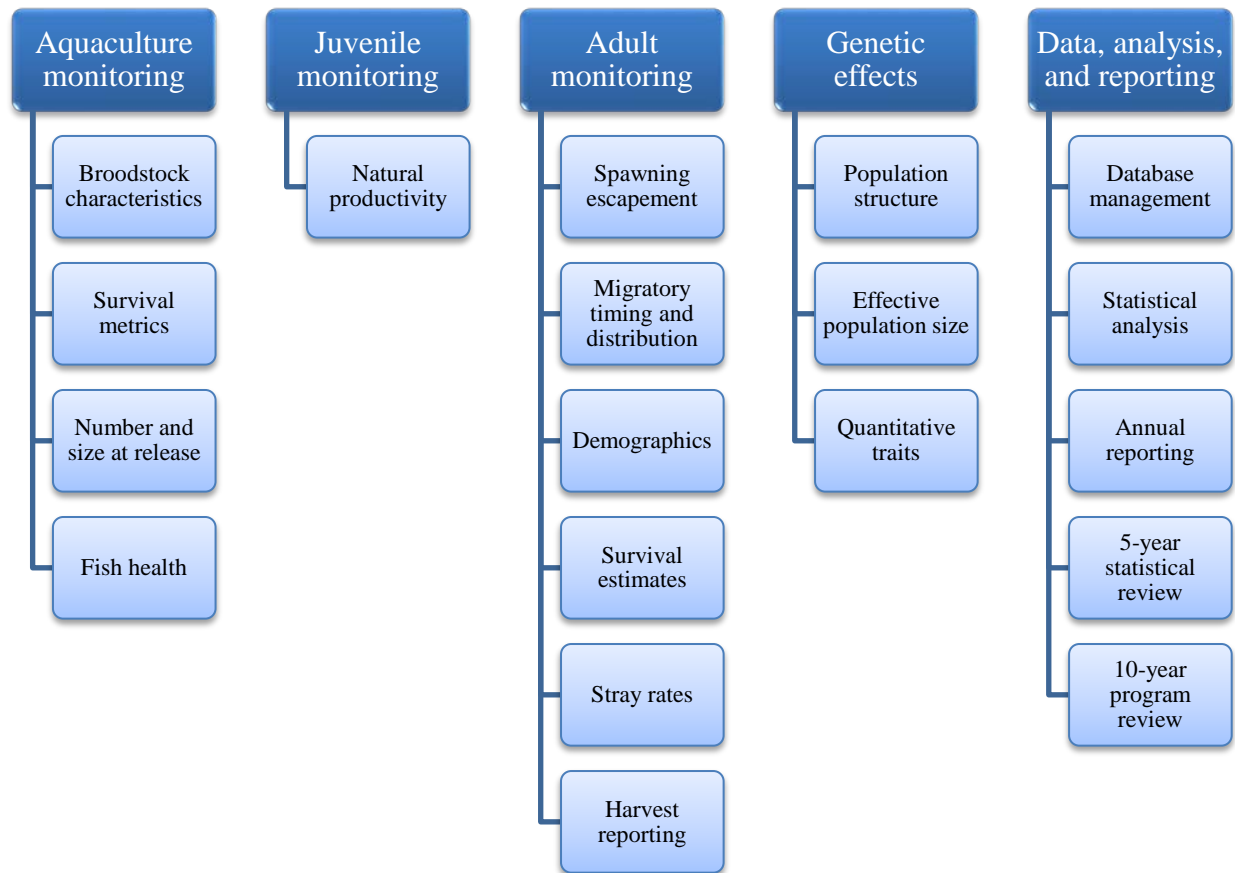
Aquaculture monitoring

Broodstock characteristics

Survival metrics

Number and size at release

Fish health

Juvenile monitoring

Natural productivity

Adult monitoring

Spawning escapement

Migratory timing and distribution

Demographics

Survival estimates

Stray rates

Harvest reporting

Genetic effects

Population structure

Effective population size

Quantitative traits

Data, analysis, and reporting

Database management

Statistical analysis

Annual reporting

5-year statistical review

10-year program review